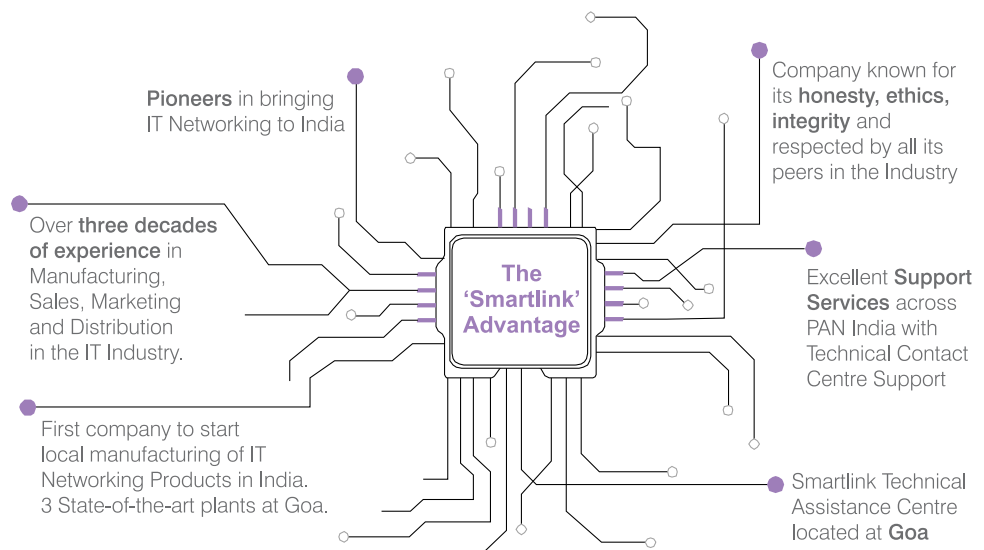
Pioneers in bringing IT Networking to India

Company known for its honesty, ethics, integrity and respected by all its peers in the Industry

Over three decades of experience in Manufacturing, Sales, Marketing and Distribution in the IT Industry.

The 'Smartlink' Advantage

Excellent Support Services across PAN India with Technical Contact Centre Support

First company to start local manufacturing of IT Networking Products in India. 3 State-of-the-art plants at Goa.

Smartlink Technical Assistance Centre located at Goa